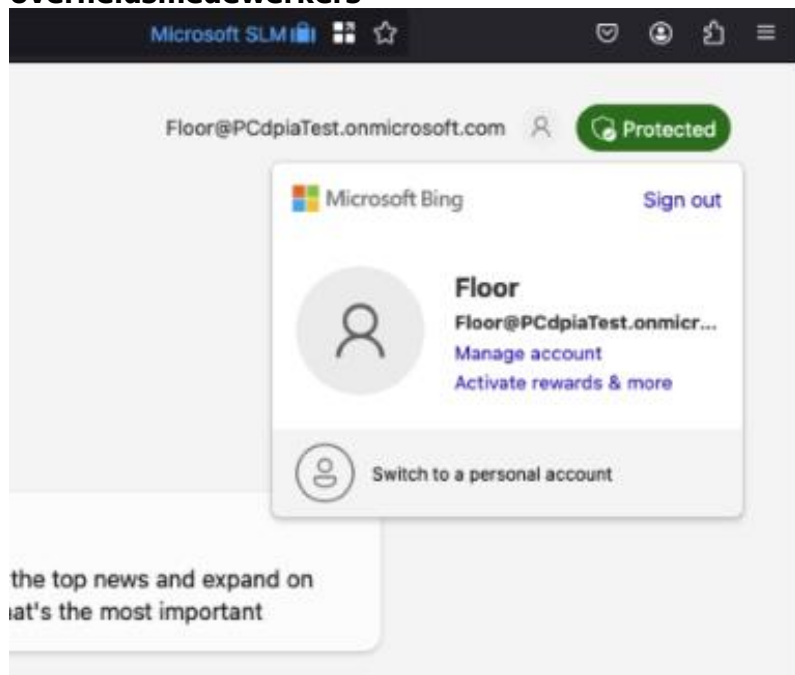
overheidsmedewerkers

Microsoft SLM

Floor@PCdpiaTest.onmicrosoft.com

Protected

Microsoft Bing

Sign out

Floor

Floor@PCdpiaTest.onmicr...

Manage account

Activate rewards & more

Switch to a personal account

the top news and expand on
at's the most important